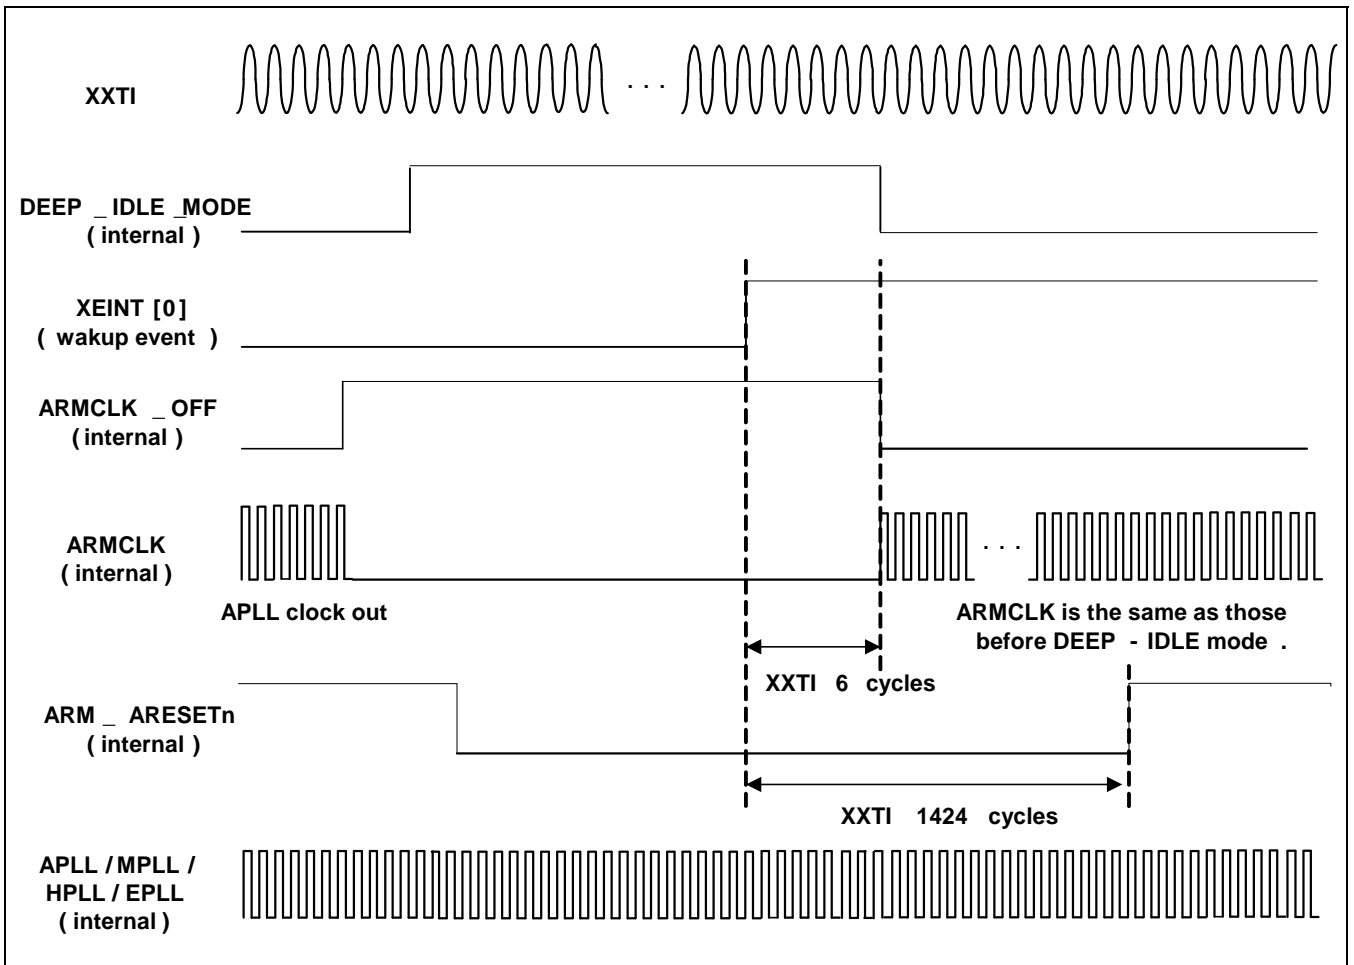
XXTI

. . .

DEEP _ IDLE _MODE
( internal )

XEINT [0]
( wakup event )

ARMCLK _ OFF
( internal )

ARMCLK
( internal )

. . .

APLL clock out

ARMCLK is the same as those before DEEP - IDLE mode .

XXTI 6 cycles

ARM _ ARESETn
( internal )

XXTI 1424 cycles

APLL / MPLL / HPLL / EPLL
( internal )